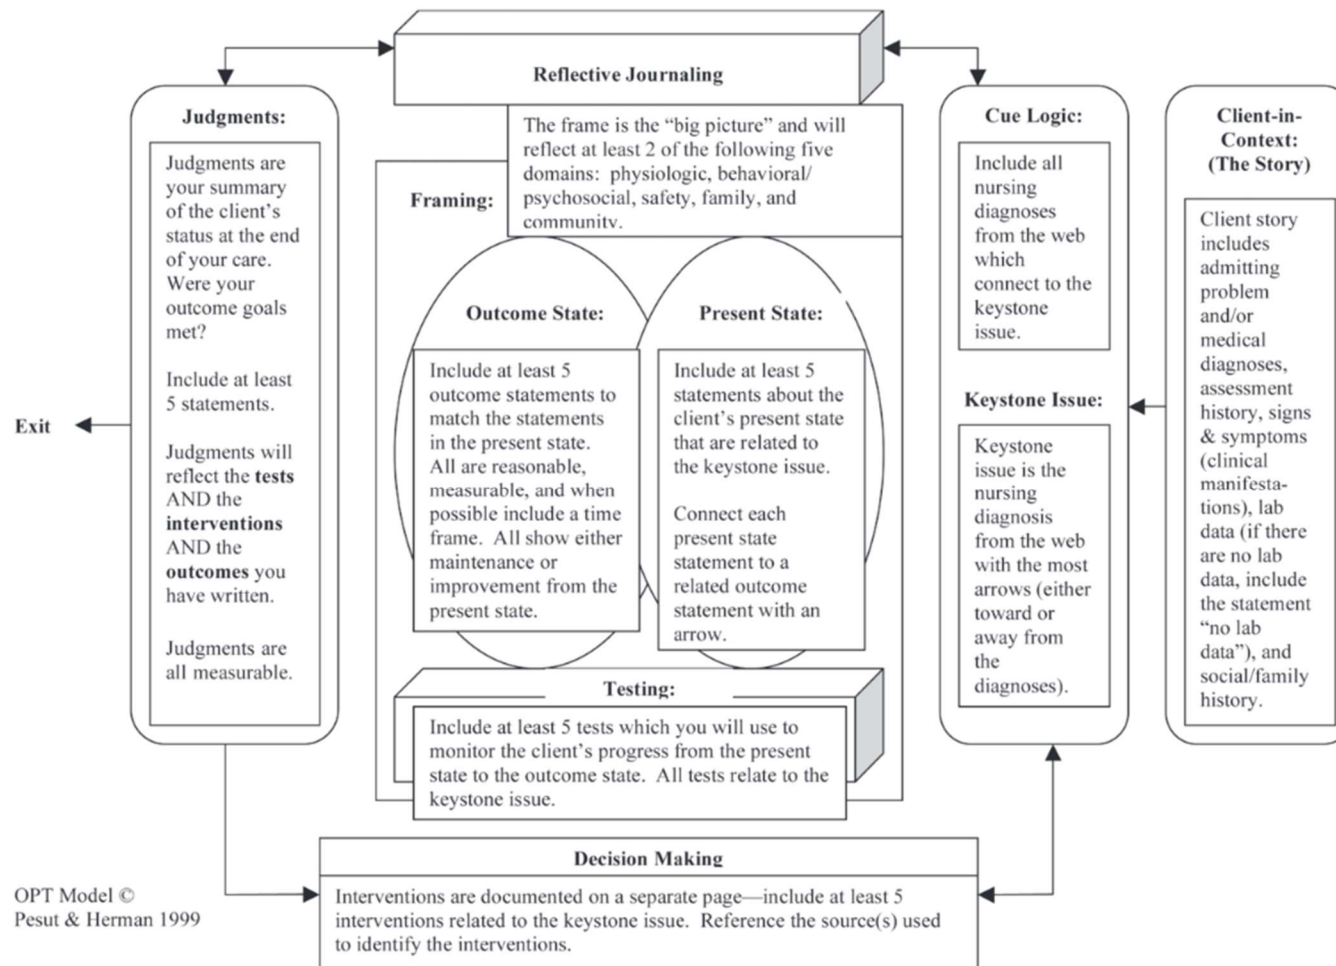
Reflective Journaling

Judgments:

Judgments are your summary of the client's status at the end of your care. Were your outcome goals met?

Include at least 5 statements.

Judgments will reflect the **tests** AND the **interventions** AND the **outcomes** you have written.

Judgments are all measurable.

Exit

Framing:

The frame is the "big picture" and will reflect at least 2 of the following five domains: physiologic, behavioral/ psychosocial, safety, family, and community.

Outcome State:

Include at least 5 outcome statements to match the statements in the present state. All are reasonable, measurable, and when possible include a time frame. All show either maintenance or improvement from the present state.

Present State:

Include at least 5 statements about the client's present state that are related to the keystone issue.

Connect each present state statement to a related outcome statement with an arrow.

Testing:

Include at least 5 tests which you will use to monitor the client's progress from the present state to the outcome state. All tests relate to the keystone issue.

Cue Logic:

Include all nursing diagnoses from the web which connect to the keystone issue.

Keystone Issue:

Keystone issue is the nursing diagnosis from the web with the most arrows (either toward or away from the diagnoses).

Client-in-Context: (The Story)

Client story includes admitting problem and/or medical diagnoses, assessment history, signs & symptoms (clinical manifestations), lab data (if there are no lab data, include the statement "no lab data"), and social/family history.

Decision Making

Interventions are documented on a separate page—include at least 5 interventions related to the keystone issue. Reference the source(s) used to identify the interventions.

OPT Model ©
Pesut & Herman 1999